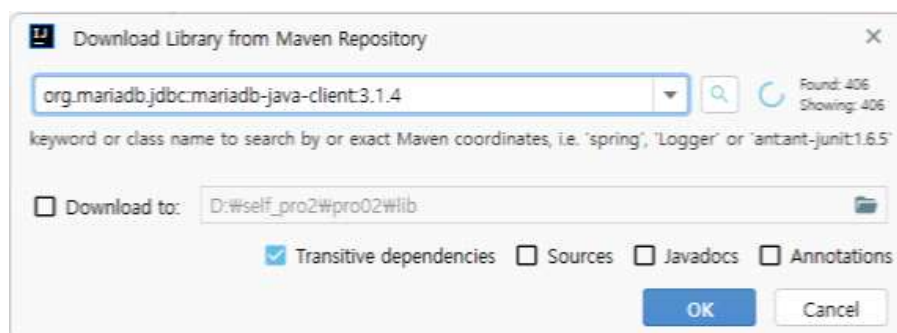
Download Library from Maven Repository

org.mariadb.jdbc:mariadb-java-client:3.1.4

Found: 406
Showing: 406

keyword or class name to search by or exact Maven coordinates, i.e. 'spring', 'Logger' or 'antant-junit:1.6.5'

Download to: D:₩self_pro2₩pro02₩lib

Transitive dependencies Sources Javadocs Annotations

OK Cancel